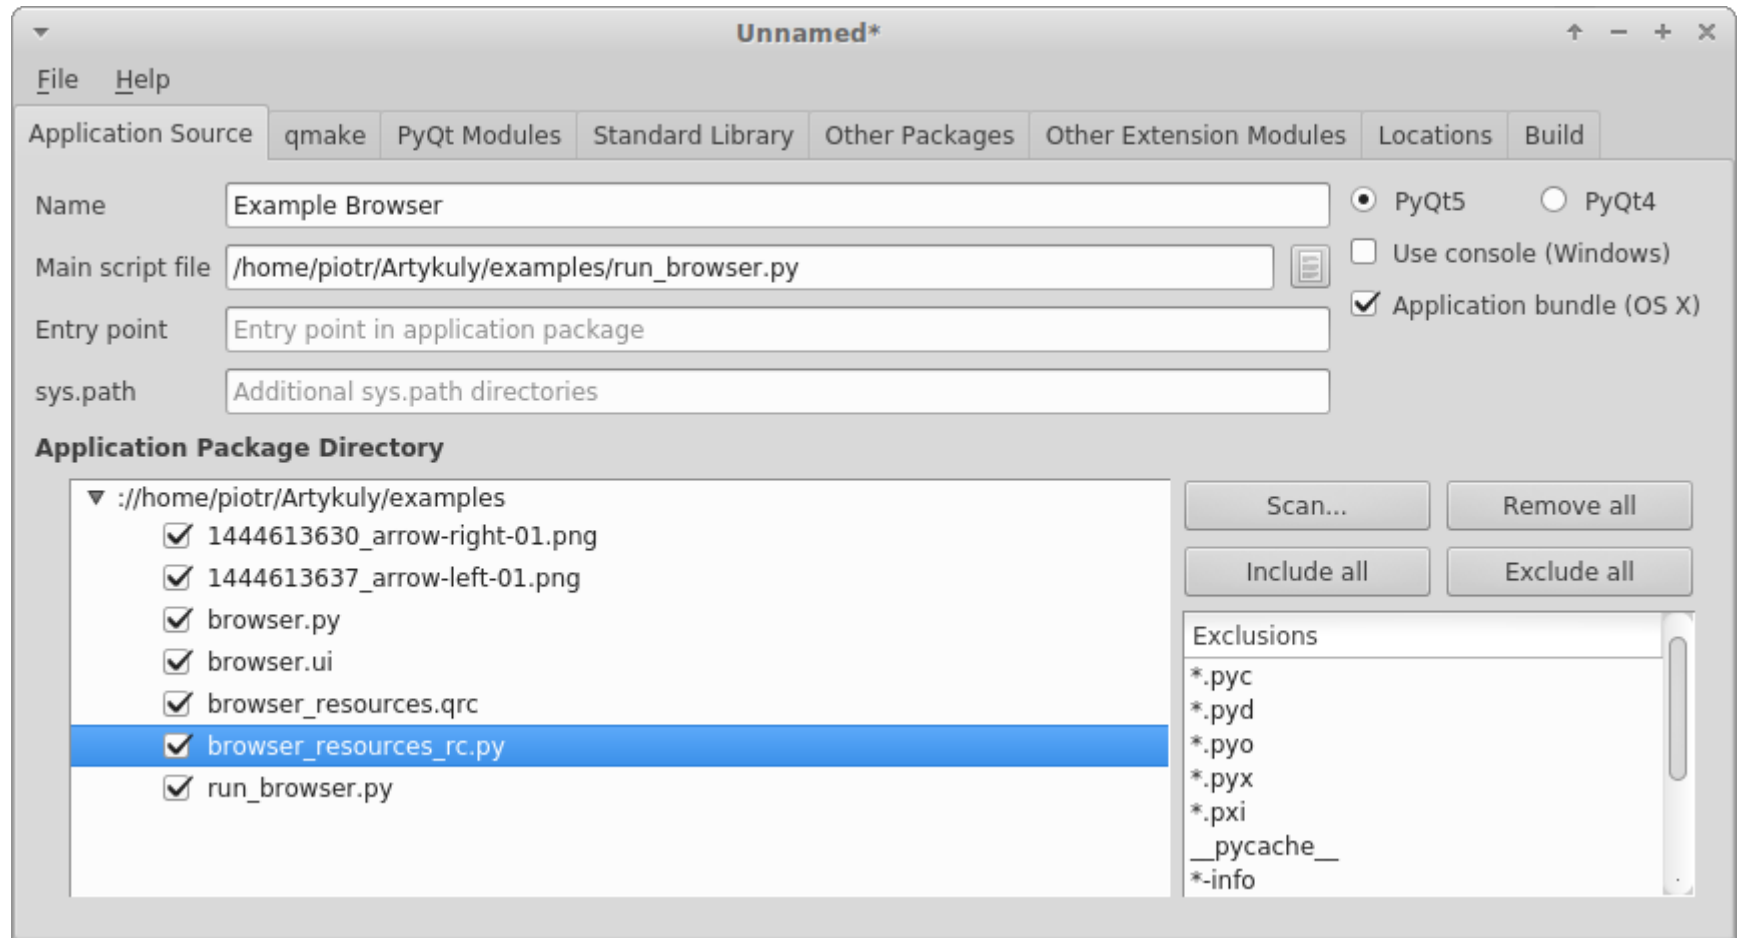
Unnamed*

File Help

Application Source | qmake | PyQt Modules | Standard Library | Other Packages | Other Extension Modules | Locations | Build

Name Example Browser

Main script file /home/piotr/Artykuly/examples/run_browser.py

Entry point Entry point in application package

sys.path Additional sys.path directories

PyQt5 PyQt4

Use console (Windows)

Application bundle (OS X)

Application Package Directory

://home/piotr/Artykuly/examples
1444613630_arrow-right-01.png
1444613637_arrow-left-01.png
browser.py
browser.ui
browser_resources.qrc
browser_resources_rc.py
run_browser.py

Scan... Remove all

Include all Exclude all

Exclusions
*.pyc
*.pyd
*.pyo
*.pyx
*.pxi
__pycache__
*-info